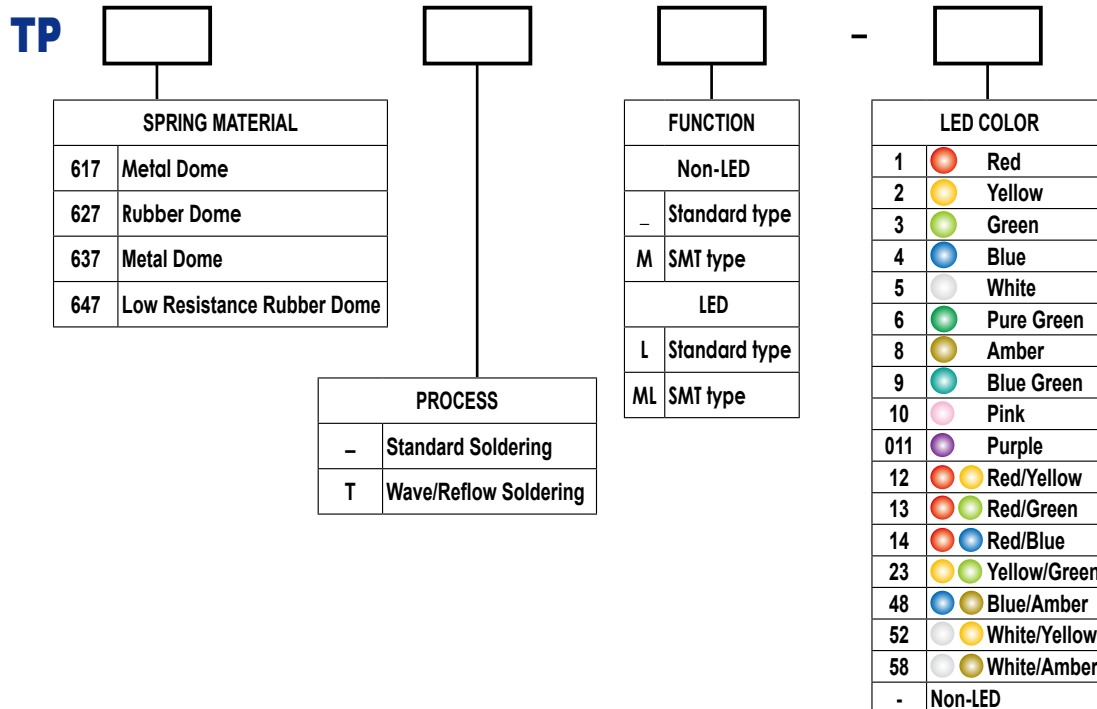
TP –

| SPRING MATERIAL | |
|---|---|
| 617 | Metal Dome |
| 627 | Rubber Dome |
| 637 | Metal Dome |
| 647 | Low Resistance Rubber Dome |

| PROCESS | |
|---|---|
| – | Standard Soldering |
| T | Wave/Reflow Soldering |

| FUNCTION | |
|---|---|
| Non-LED | |
| _ | Standard type |
| M | SMT type |
| LED | |
| L | Standard type |
| ML | SMT type |

| LED COLOR | |
|---|---|
| 1 | Red |
| 2 | Yellow |
| 3 | Green |
| 4 | Blue |
| 5 | White |
| 6 | Pure Green |
| 8 | Amber |
| 9 | Blue Green |
| 10 | Pink |
| 011 | Purple |
| 12 | Red/Yellow |
| 13 | Red/Green |
| 14 | Red/Blue |
| 23 | Yellow/Green |
| 48 | Blue/Amber |
| 52 | White/Yellow |
| 58 | White/Amber |
| - | Non-LED |